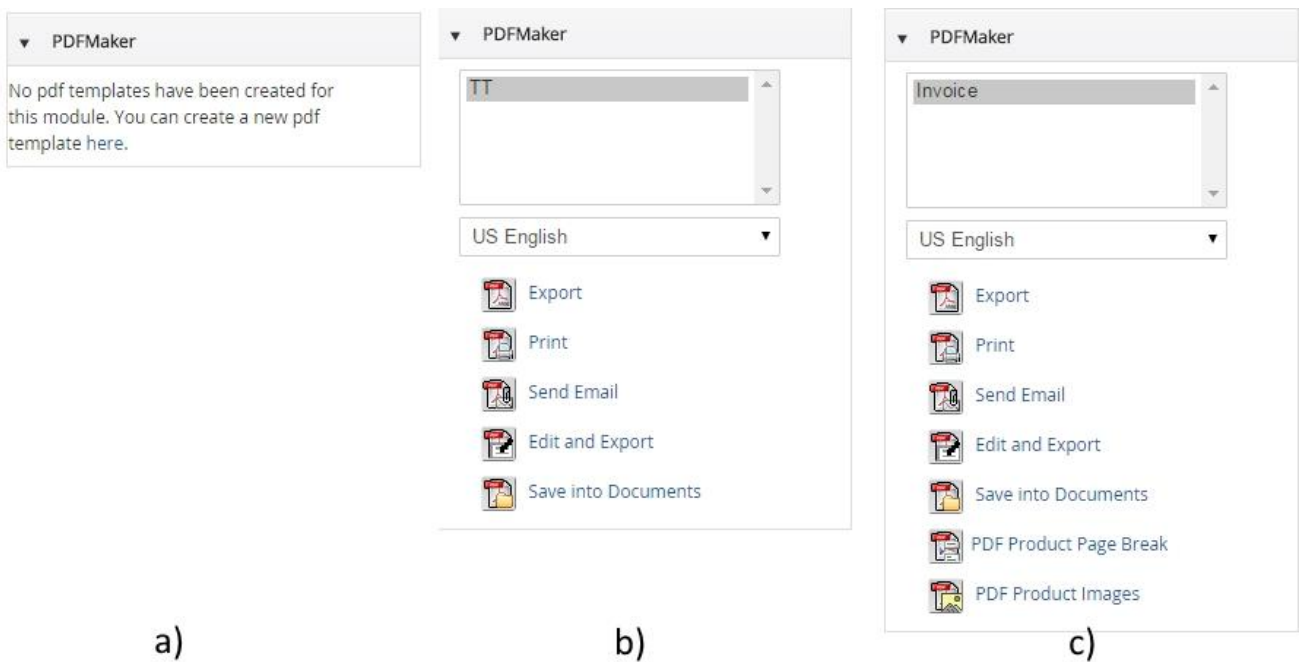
▾ PDFMaker

No pdf templates have been created for this module. You can create a new pdf template here.

a)

▾ PDFMaker

TT

US English

Export

Print

Send Email

Edit and Export

Save into Documents

b)

▾ PDFMaker

Invoice

US English

Export

Print

Send Email

Edit and Export

Save into Documents

PDF Product Page Break

PDF Product Images

c)